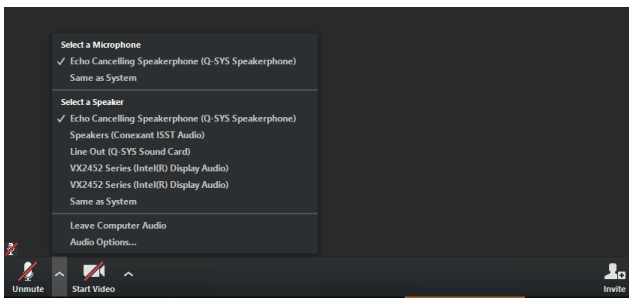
Select a Microphone
✓ Echo Cancelling Speakerphone (Q-SYS Speakerphone)
Same as System

Select a Speaker
✓ Echo Cancelling Speakerphone (Q-SYS Speakerphone)
Speakers (Conexant ISST Audio)
Line Out (Q-SYS Sound Card)
VX2452 Series (Intel(R) Display Audio)
VX2452 Series (Intel(R) Display Audio)
Same as System

Leave Computer Audio
Audio Options...

Unmute
Start Video
Invite